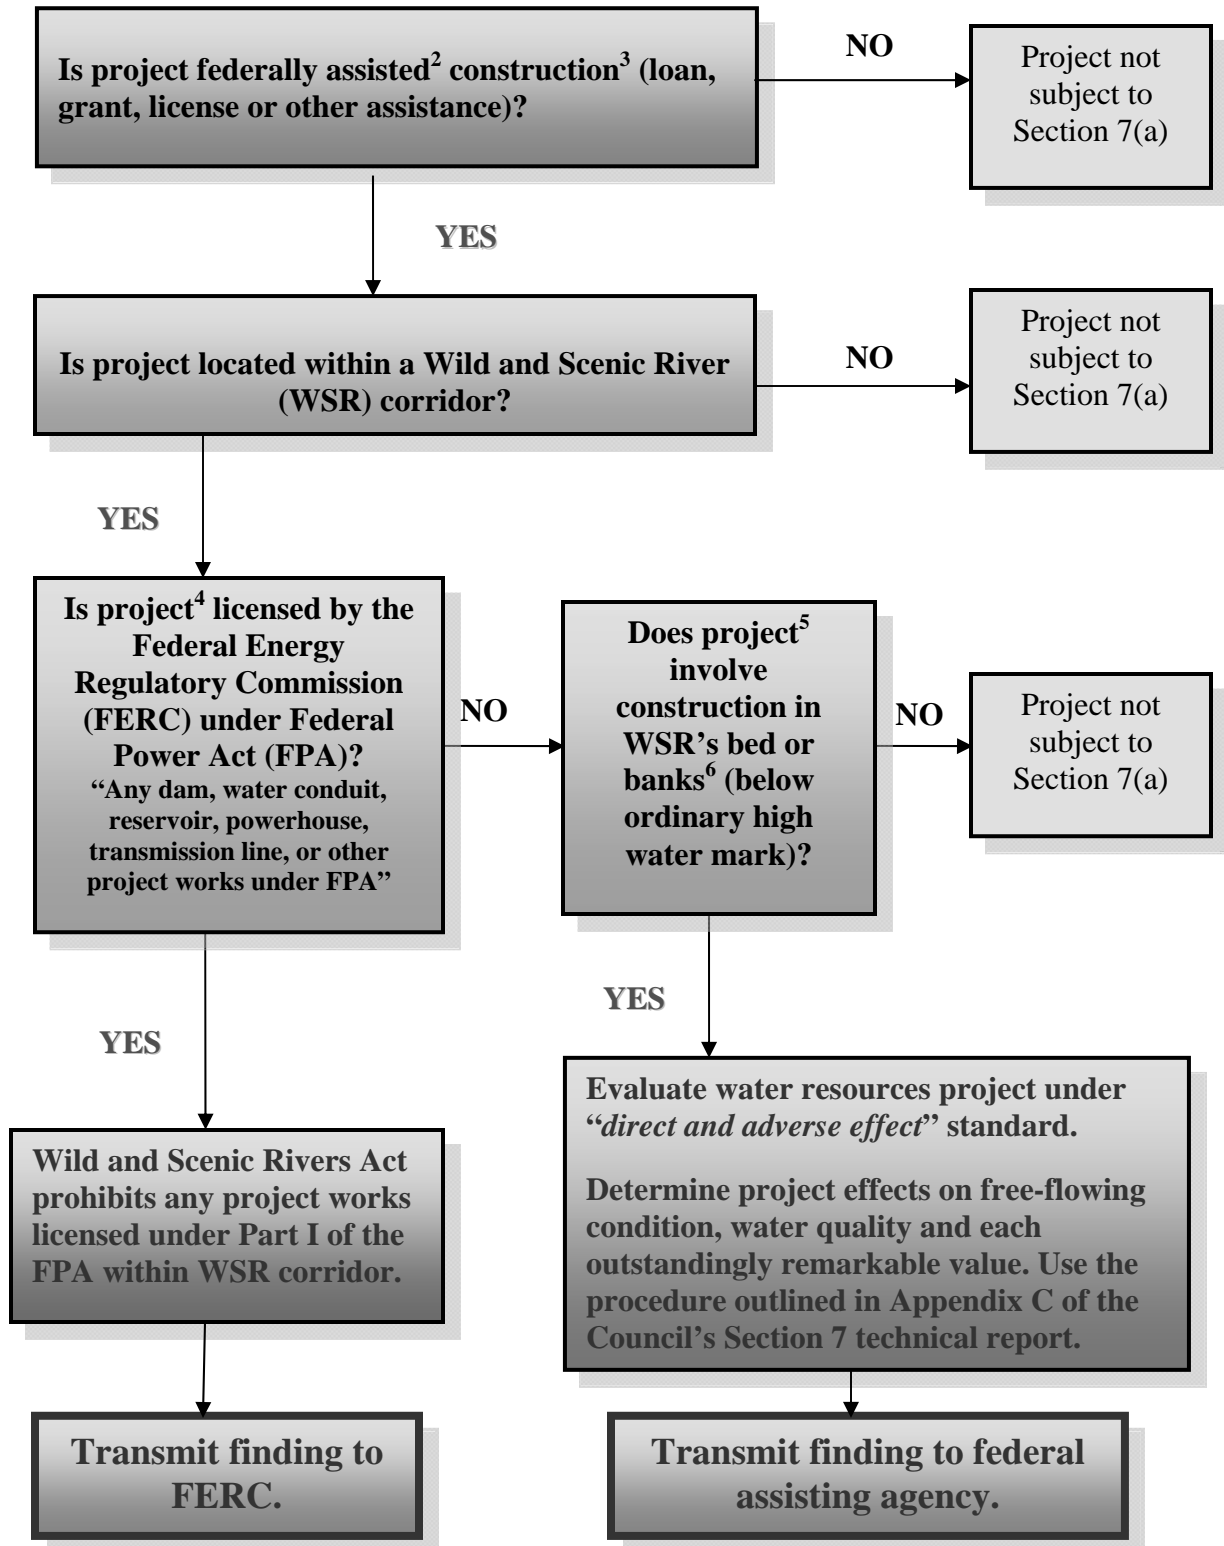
Is project federally assisted$^2$ construction$^3$ (loan, grant, license or other assistance)?

NO

Project not subject to Section 7(a)

YES

Is project located within a Wild and Scenic River (WSR) corridor?

NO

Project not subject to Section 7(a)

YES

Is project$^4$ licensed by the Federal Energy Regulatory Commission (FERC) under Federal Power Act (FPA)?
"Any dam, water conduit, reservoir, powerhouse, transmission line, or other project works under FPA"

NO

Does project$^5$ involve construction in WSR's bed or banks$^6$ (below ordinary high water mark)?

NO

Project not subject to Section 7(a)

YES

YES

Wild and Scenic Rivers Act prohibits any project works licensed under Part I of the FPA within WSR corridor.

Evaluate water resources project under "*direct and adverse effect*" standard.

Determine project effects on free-flowing condition, water quality and each outstandingly remarkable value. Use the procedure outlined in Appendix C of the Council's Section 7 technical report.

Transmit finding to FERC.

Transmit finding to federal assisting agency.